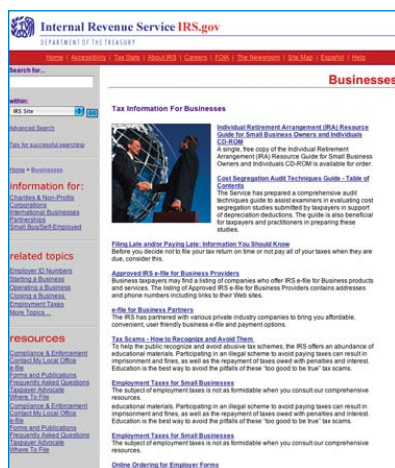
Internal Revenue Service IRS.gov
DEPARTMENT OF THE TREASURY

Home | Accessibility | Tax Stats | About IRS | Careers | FOIA | The Newsroom | Site Map | Español | Help

Search for...

within:
IRS Site
GO

Advanced Search

Tips for successful searching

Home > Businesses

information for:
Charities & Non-Profits
Corporations
International Businesses
Partnerships
Small Bus/Self-Employed

related topics
Employer ID Numbers
Starting a Business
Operating a Business
Closing a Business
Employment Taxes
More Topics...

resources
Compliance & Enforcement
Contact My Local Office
e-file
Forms and Publications
Frequently Asked Questions
Taxpayer Advocate
Where To File
Compliance & Enforcement
Contact My Local Office
e-file
Forms and Publications
Frequently Asked Questions
Taxpayer Advocate
Where To File

Businesses

Tax Information For Businesses

Individual Retirement Arrangement (IRA) Resource Guide for Small Business Owners and Individuals CD-ROM
A single, free copy of the Individual Retirement Arrangement (IRA) Resource Guide for Small Business Owners and Individuals CD-ROM is available for order.

Cost Segregation Audit Techniques Guide - Table of Contents
The Service has prepared a comprehensive audit techniques guide to assist examiners in evaluating cost segregation studies submitted by taxpayers in support of depreciation deductions. The guide is also beneficial for taxpayers and practitioners in preparing these studies.

Filing Late and/or Paying Late: Information You Should Know
Before you decide not to file your tax return on time or not pay all of your taxes when they are due, consider this.

Approved IRS e-file for Business Providers
Business taxpayers may find a listing of companies who offer IRS e-file for Business products and services. The listing of Approved IRS e-file for Business Providers contains addresses and phone numbers including links to their Web sites.

e-file for Business Partners
The IRS has partnered with various private industry companies to bring you affordable, convenient, user friendly business e-file and payment options.

Tax Scams - How to Recognize and Avoid Them
To help the public recognize and avoid abusive tax schemes, the IRS offers an abundance of educational materials. Participating in an illegal scheme to avoid paying taxes can result in imprisonment and fines, as well as the repayment of taxes owed with penalties and interest. Education is the best way to avoid the pitfalls of these "too good to be true" tax scams.

Employment Taxes for Small Businesses
The subject of employment taxes is not as formidable when you consult our comprehensive resources.
educational materials. Participating in an illegal scheme to avoid paying taxes can result in imprisonment and fines, as well as the repayment of taxes owed with penalties and interest. Education is the best way to avoid the pitfalls of these "too good to be true" tax scams.

Employment Taxes for Small Businesses
The subject of employment taxes is not as formidable when you consult our comprehensive resources.

Online Ordering for Employer Forms